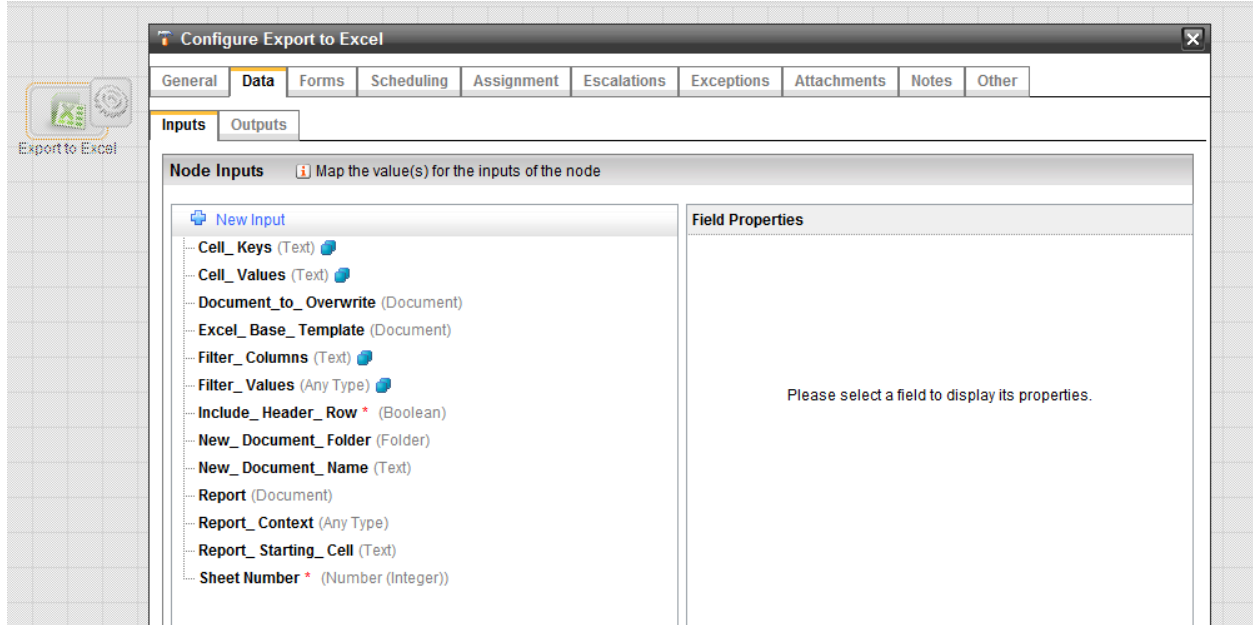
Export to Excel

Configure Export to Excel

General | Data | Forms | Scheduling | Assignment | Escalations | Exceptions | Attachments | Notes | Other

Inputs | Outputs

Node Inputs  Map the value(s) for the inputs of the node

New Input
Cell_ Keys (Text)
Cell_ Values (Text)
Document_to_ Overwrite (Document)
Excel_ Base_ Template (Document)
Filter_ Columns (Text)
Filter_ Values (Any Type)
Include_ Header_ Row * (Boolean)
New_ Document_ Folder (Folder)
New_ Document_ Name (Text)
Report (Document)
Report_ Context (Any Type)
Report_ Starting_ Cell (Text)
Sheet Number * (Number (Integer))

Field Properties

Please select a field to display its properties.